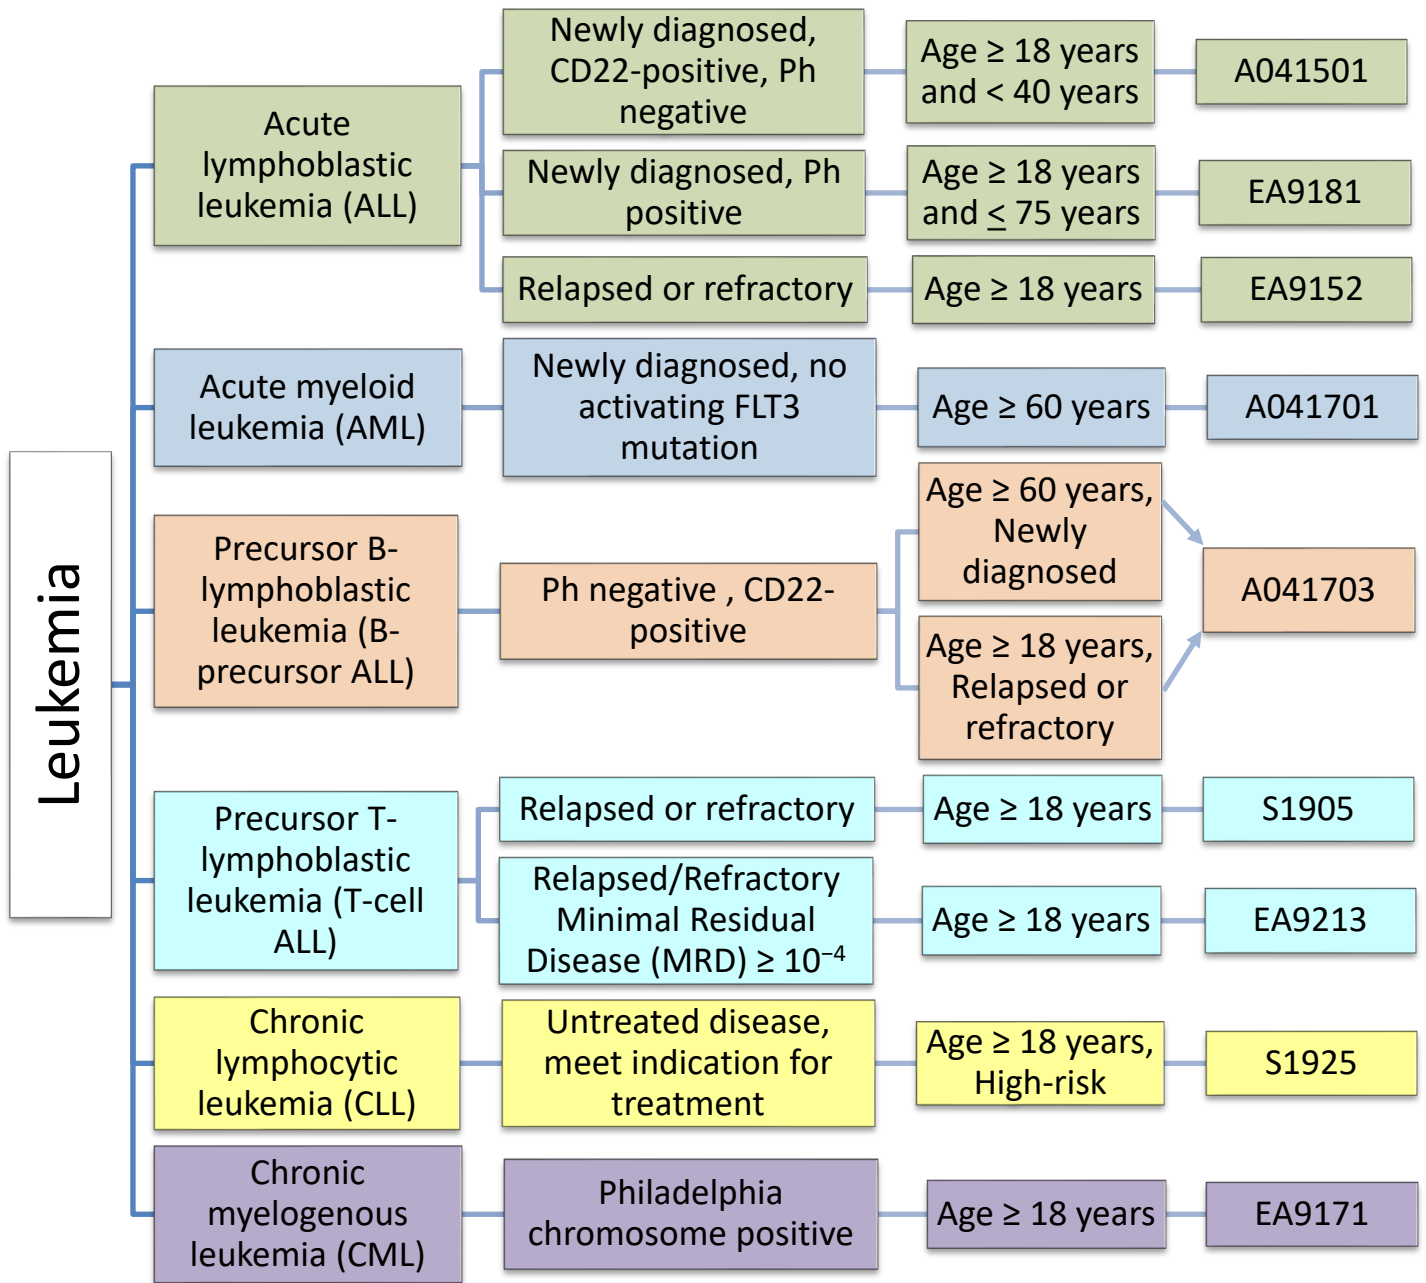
Leukemia

Acute lymphoblastic leukemia (ALL)

Newly diagnosed, CD22-positive, Ph negative

Age ≥ 18 years and < 40 years

A041501

Newly diagnosed, Ph positive

Age ≥ 18 years and ≤ 75 years

EA9181

Relapsed or refractory

Age ≥ 18 years

EA9152

Acute myeloid leukemia (AML)

Newly diagnosed, no activating FLT3 mutation

Age ≥ 60 years

A041701

Precursor B-lymphoblastic leukemia (B-precursor ALL)

Ph negative , CD22-positive

Age ≥ 60 years, Newly diagnosed

Age ≥ 18 years, Relapsed or refractory

A041703

Precursor T-lymphoblastic leukemia (T-cell ALL)

Relapsed or refractory

Age ≥ 18 years

S1905

Relapsed/Refractory Minimal Residual Disease (MRD) ≥ $10^{-4}$

Age ≥ 18 years

EA9213

Chronic lymphocytic leukemia (CLL)

Untreated disease, meet indication for treatment

Age ≥ 18 years, High-risk

S1925

Chronic myelogenous leukemia (CML)

Philadelphia chromosome positive

Age ≥ 18 years

EA9171